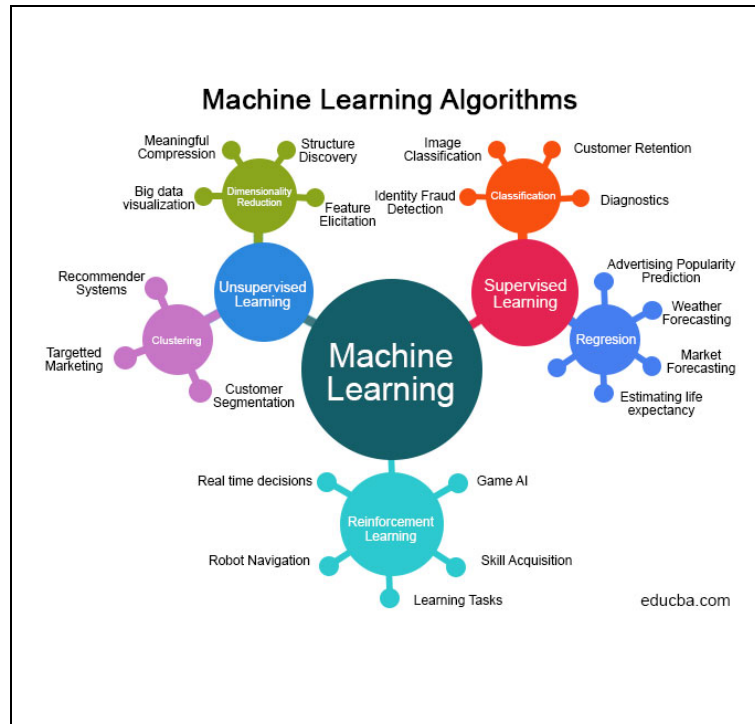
Machine Learning Algorithms

Meaningful Compression

Structure Discovery

Big data visualization

Dimensionality Reduction

Feature Elicitation

Image Classification

Customer Retention

Identity Fraud Detection

Classification

Diagnostics

Recommender Systems

Unsupervised Learning

Supervised Learning

Advertising Popularity Prediction

Weather Forecasting

Targetted Marketing

Clustering

Machine Learning

Regresion

Market Forecasting

Customer Segmentation

Estimating life expectancy

Real time decisions

Game AI

Reinforcement Learning

Robot Navigation

Skill Acquisition

Learning Tasks

educba.com